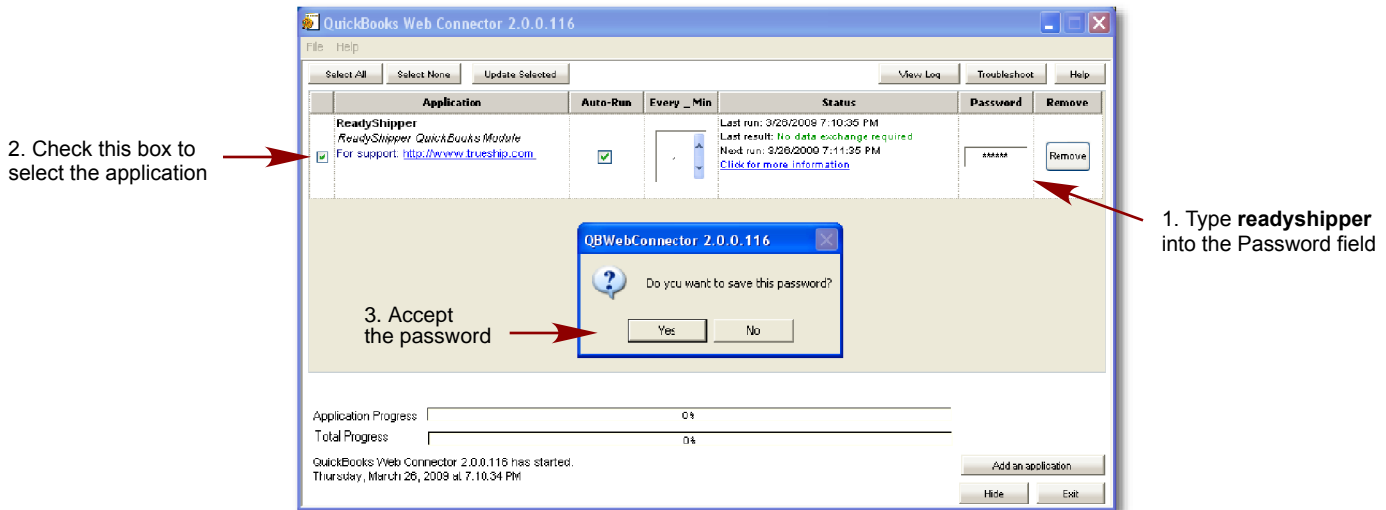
QuickBooks Web Connector 2.0.0.116

File Help

Select All | Select None | Update Selected | View Log | Troubleshoot | Help

| | Application | Auto-Run | Every _ Min | Status | Password | Remove |
|---|---|---|---|---|---|---|
| | ReadyShipper ReadyShipper QuickBooks Module For support: http://www.trueship.com | | | Last run: 3/26/2009 7:10:35 PM Last result: No data exchange required Next run: 3/26/2009 7:11:35 PM Click for more information | ***** | Remove |

2. Check this box to select the application

1. Type **readyshipper** into the Password field

QBWebConnector 2.0.0.116

Do you want to save this password?

Yes | No

3. Accept the password

Application Progress 0%

Total Progress 0%

QuickBooks Web Connector 2.0.0.116 has started.
Thursday, March 26, 2009 at 7:10:34 PM

Add an application

Hide | Exit